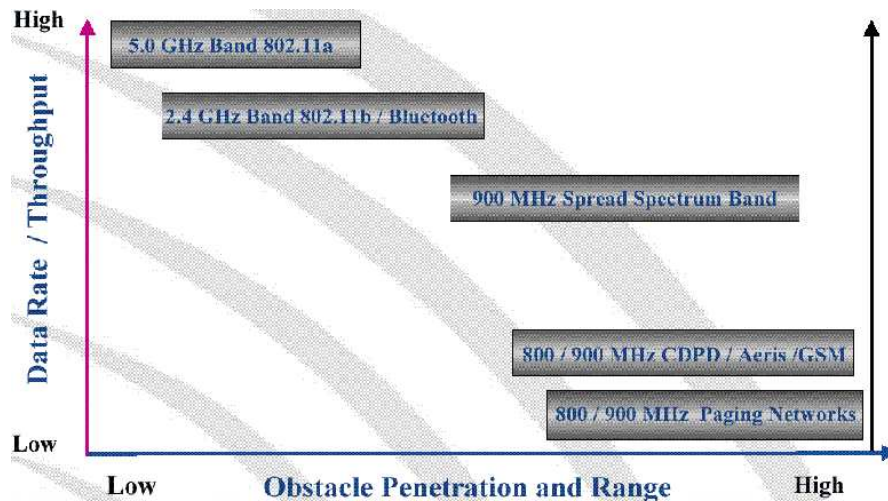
High

Data Rate / Throughput

5.0 GHz Band 802.11a

2.4 GHz Band 802.11b / Bluetooth

900 MHz Spread Spectrum Band

800 / 900 MHz CDPD / Aeris /GSM

800 / 900 MHz Paging Networks

Low

Low

Obstacle Penetration and Range

High